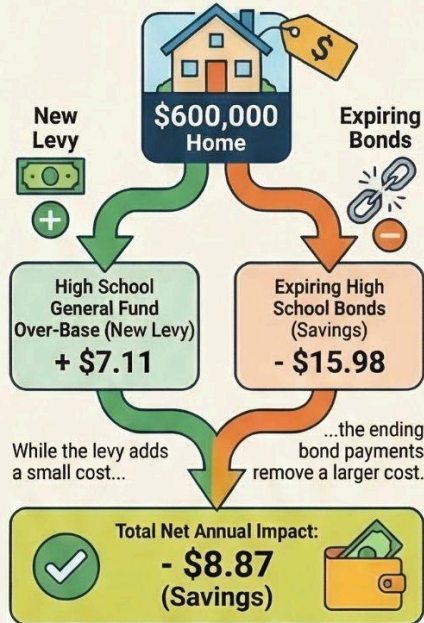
$

New Levy

$600,000 Home

Expiring Bonds

+

High School General Fund Over-Base (New Levy)
+ $7.11

Expiring High School Bonds (Savings)
- $15.98

While the levy adds a small cost...

...the ending bond payments remove a larger cost.

Total Net Annual Impact:
- $8.87
(Savings)